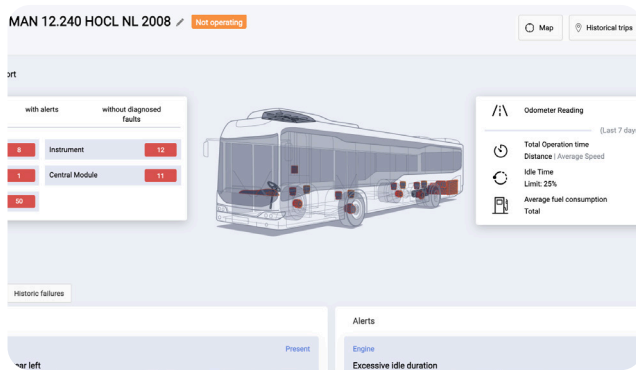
MAN 12.240 HOCL NL 2008 Not operating

Map Historical trips

ort

with alerts without diagnosed faults

8 Instrument 12

1 Central Module 11

50

Odometer Reading

(Last 7 day

Total Operation time
Distance | Average Speed

Idle Time
Limit: 25%

Average fuel consumption
Total

Historic failures

Present

ear left

Alerts

Engine

Excessive idle duration